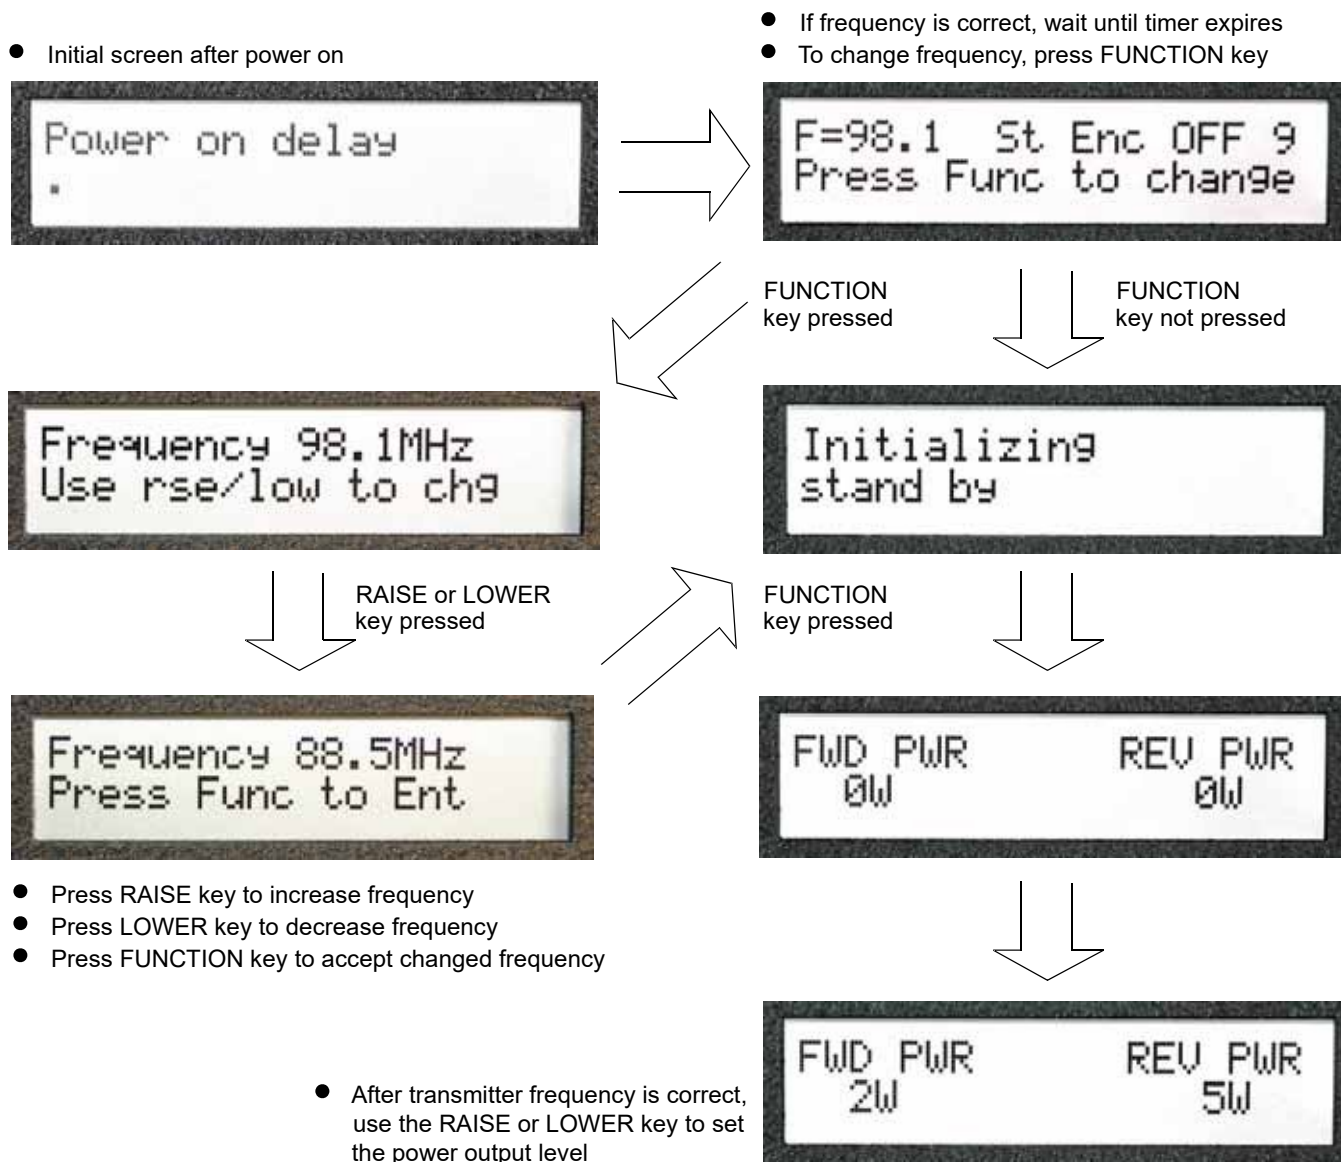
- Initial screen after power on

Power on delay
.

- If frequency is correct, wait until timer expires
- To change frequency, press FUNCTION key

F=98.1 St Enc OFF 9
Press Func to change

FUNCTION key pressed

FUNCTION key not pressed

Frequency 98.1MHz
Use rse/low to chg

Initializing
stand by

RAISE or LOWER key pressed

FUNCTION key pressed

Frequency 88.5MHz
Press Func to Ent

FWD PWR 0W
REV PWR 0W

- Press RAISE key to increase frequency
- Press LOWER key to decrease frequency
- Press FUNCTION key to accept changed frequency

FWD PWR 2W
REV PWR 5W

- After transmitter frequency is correct, use the RAISE or LOWER key to set the power output level